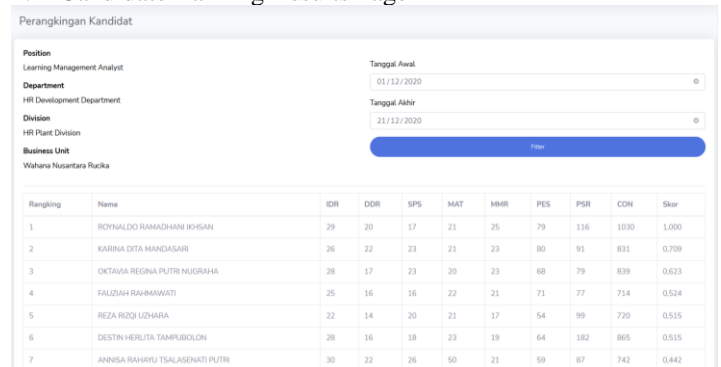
Perangkingan Kandidat

Position
Learning Management Analyst
Department
HR Development Department
Division
HR Plant Division
Business Unit
Wahana Nusantara Rucika

Tanggal Awal
01/12/2020
Tanggal Akhir
21/12/2020
Filter

| Rangking | Nama | IDR | DDR | SPS | MAT | MMR | PES | PSR | CON | Skor |
|---|---|---|---|---|---|---|---|---|---|---|
| 1 | ROYNALDO RAMADHANI IKHSAN | 29 | 20 | 17 | 21 | 25 | 79 | 116 | 1030 | 1,000 |
| 2 | KARINA DITA MANDASARI | 26 | 22 | 23 | 21 | 23 | 80 | 91 | 831 | 0,709 |
| 3 | OKTAVIA REGINA PUTRI NUGRAHA | 28 | 17 | 23 | 20 | 23 | 68 | 79 | 839 | 0,623 |
| 4 | FAUZIAH RAHMAWATI | 25 | 16 | 16 | 22 | 21 | 71 | 77 | 714 | 0,524 |
| 5 | REZA RIZQI UZHARA | 22 | 14 | 20 | 21 | 17 | 54 | 99 | 720 | 0,515 |
| 6 | DESTIN HERLITA TAMPUBOLON | 28 | 16 | 18 | 23 | 19 | 64 | 182 | 865 | 0,515 |
| 7 | ANNISA RAHAYU TSALASENATI PUTRI | 30 | 22 | 26 | 50 | 21 | 59 | 87 | 742 | 0,442 |